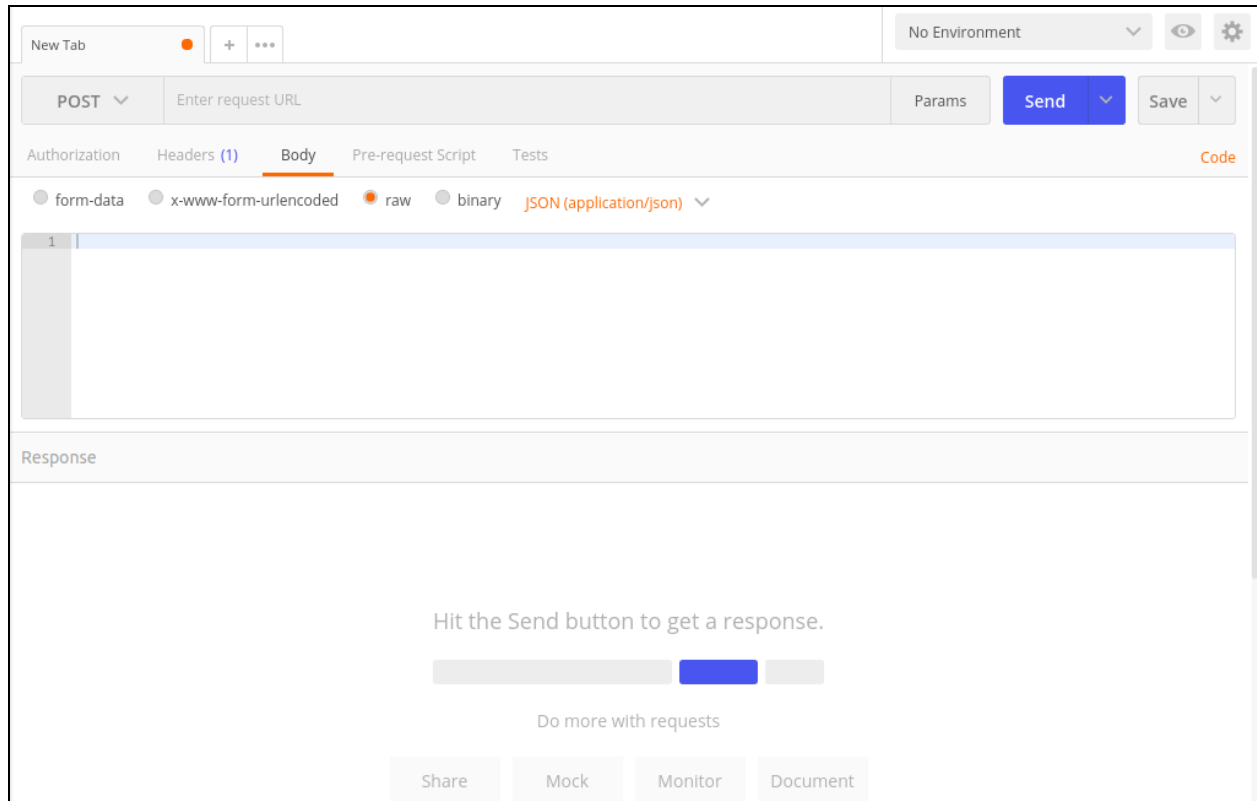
New Tab

+ •••

No Environment

POST

Enter request URL

Params

Send

Save

Authorization Headers (1) Body Pre-request Script Tests

Code

form-data x-www-form-urlencoded raw binary JSON (application/json)

1

Response

Hit the Send button to get a response.

Do more with requests

Share Mock Monitor Document